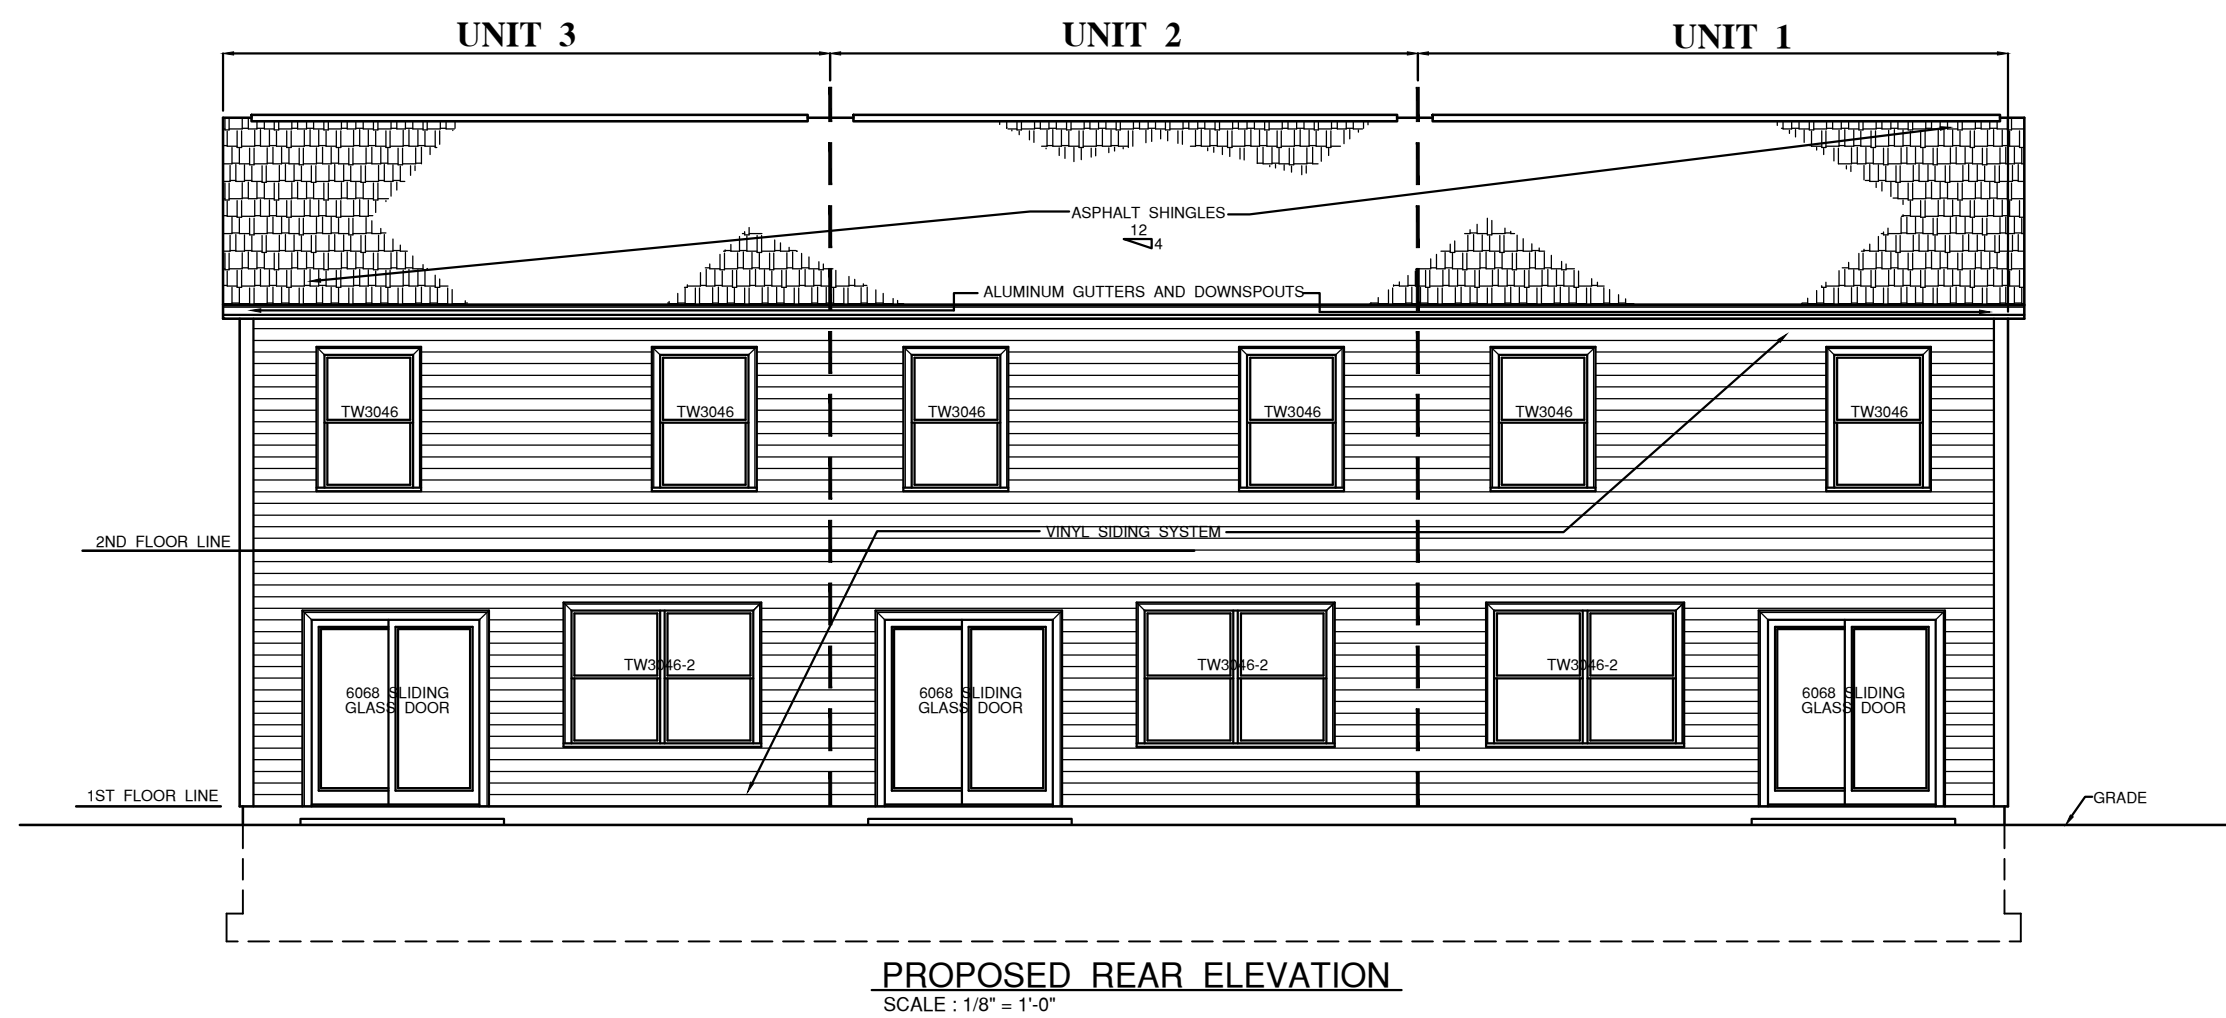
UNIT 3

UNIT 2

UNIT 1

ASPHALT SHINGLES

12

4

ALUMINUM GUTTERS AND DOWNSPOUTS

TW3046

TW3046

TW3046

TW3046

TW3046

TW3046

VINYL SIDING SYSTEM

2ND FLOOR LINE

6068 SLIDING GLASS DOOR

TW3046-2

6068 SLIDING GLASS DOOR

TW3046-2

TW3046-2

6068 SLIDING GLASS DOOR

1ST FLOOR LINE

GRADE

PROPOSED REAR ELEVATION

SCALE : 1/8" = 1'-0"